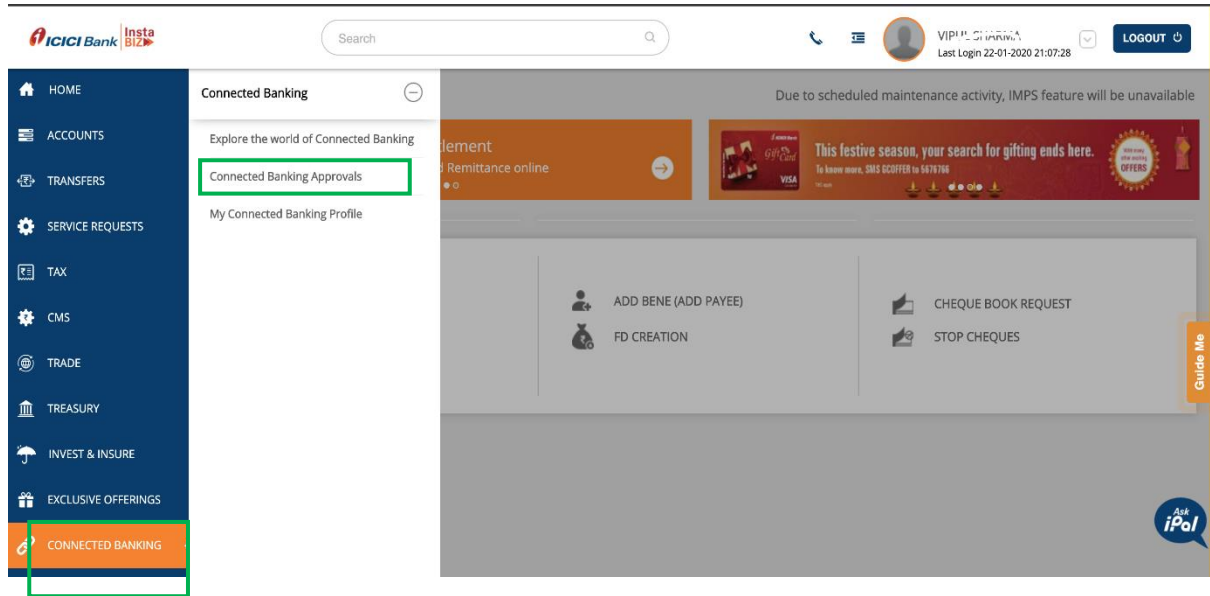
ICICI Bank InstaBIZ

Search

VIPUL SHARMA
Last Login 22-01-2020 21:07:28

LOGOUT

HOME
ACCOUNTS
TRANSFERS
SERVICE REQUESTS
TAX
CMS
TRADE
TREASURY
INVEST & INSURE
EXCLUSIVE OFFERINGS
CONNECTED BANKING

Connected Banking

Explore the world of Connected Banking
Connected Banking Approvals
My Connected Banking Profile

Due to scheduled maintenance activity, IMPS feature will be unavailable

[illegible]lement
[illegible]d Remittance online

This festive season, your search for gifting ends here.
To know more, SMS GCOFFER to 5676766

Gift Card
VISA
OFFERS

ADD BENE (ADD PAYEE)
FD CREATION
CHEQUE BOOK REQUEST
STOP CHEQUES

Guide Me

Ask iPal